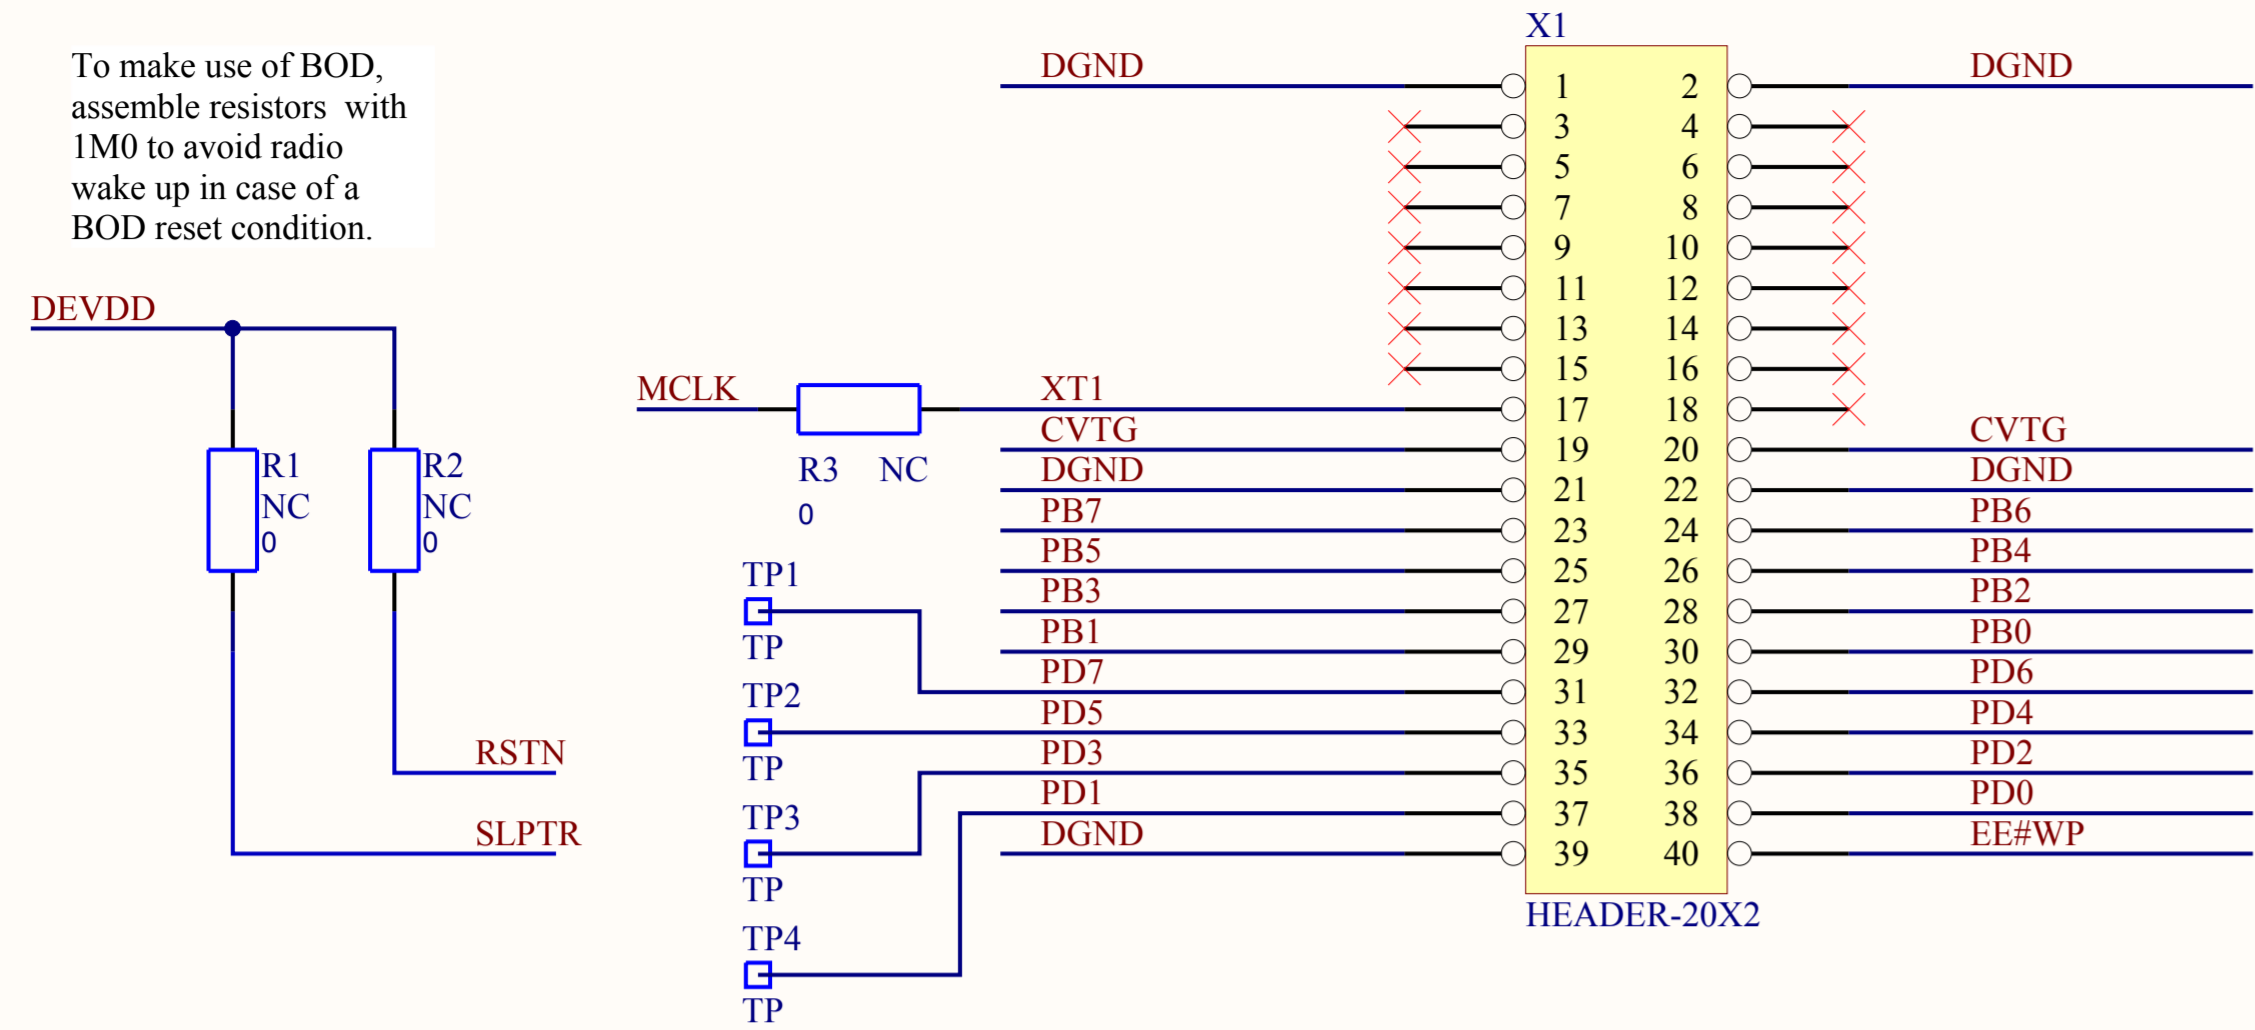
To make use of BOD, assemble resistors with 1M0 to avoid radio wake up in case of a BOD reset condition.

X1

DGND
DGND

| | |
|---|---|
| 1 | 2 |
| 3 | 4 |
| 5 | 6 |
| 7 | 8 |
| 9 | 10 |
| 11 | 12 |
| 13 | 14 |
| 15 | 16 |
| 17 | 18 |
| 19 | 20 |
| 21 | 22 |
| 23 | 24 |
| 25 | 26 |
| 27 | 28 |
| 29 | 30 |
| 31 | 32 |
| 33 | 34 |
| 35 | 36 |
| 37 | 38 |
| 39 | 40 |

HEADER-20X2

DEVDD
R1
NC
0
R2
NC
0
RSTN
SLPTR

MCLK
R3 NC
0
XT1
CVTG
DGND
PB7
PB5
PB3
PB1
PD7
PD5
PD3
PD1
DGND

CVTG
DGND
PB6
PB4
PB2
PB0
PD6
PD4
PD2
PD0
EE#WP

TP1
TP
TP2
TP
TP3
TP
TP4
TP